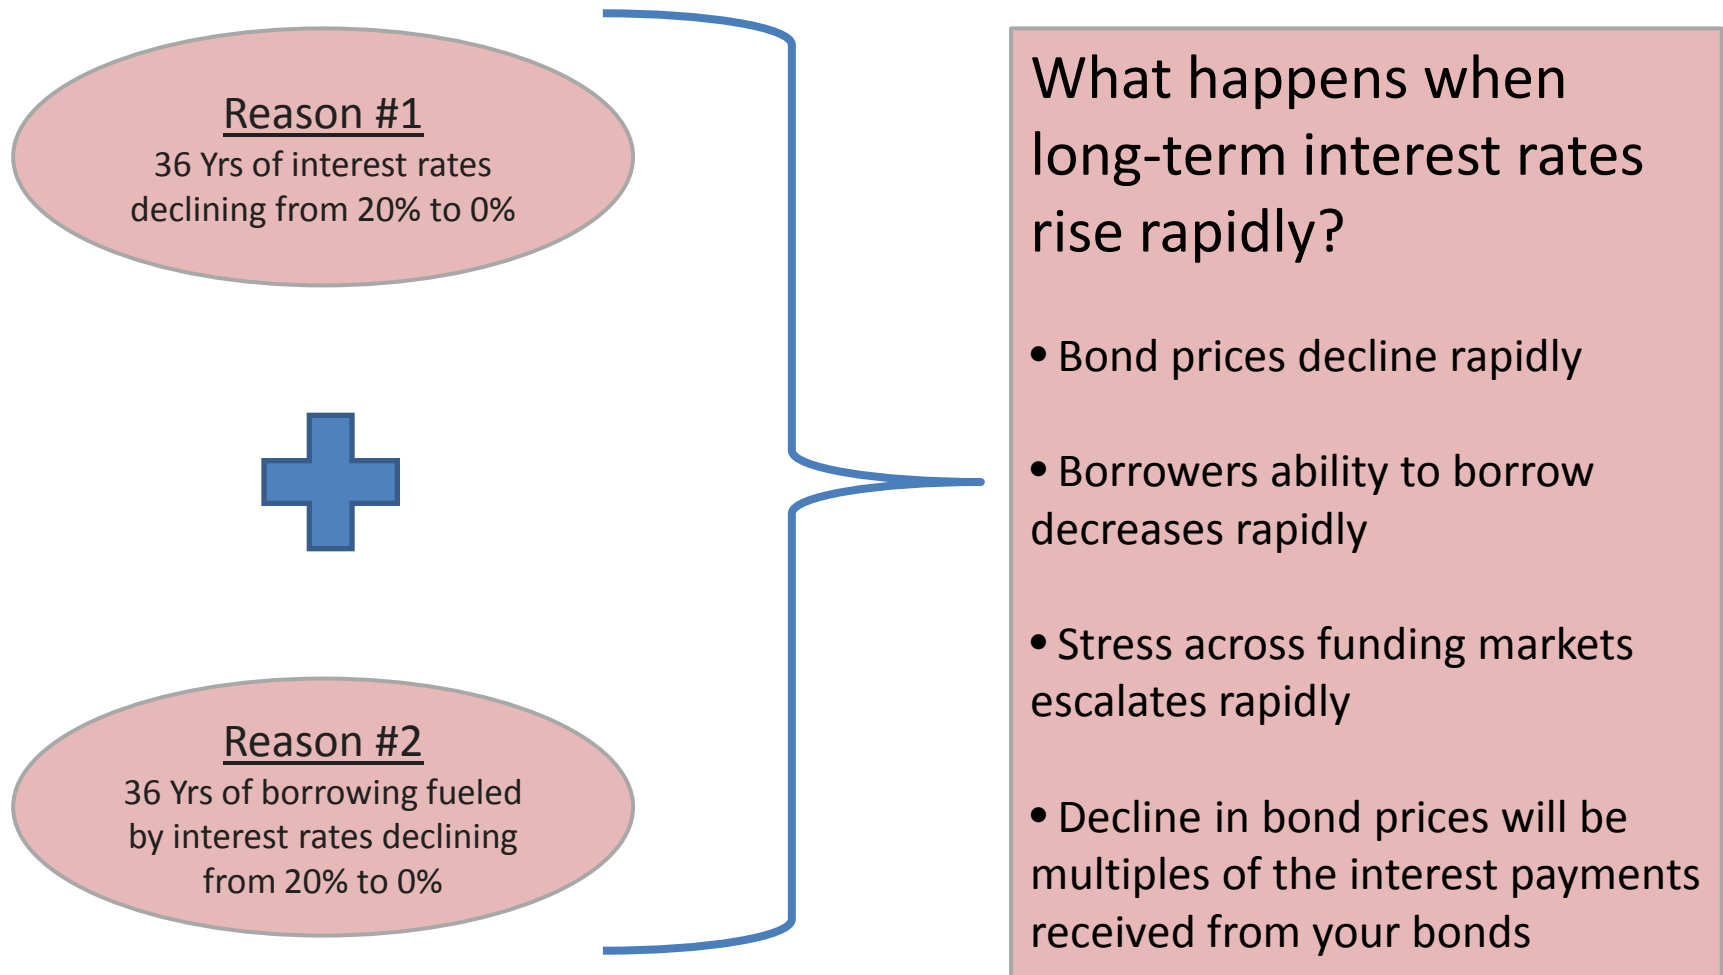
Reason #1
36 Yrs of interest rates declining from 20% to 0%

Reason #2
36 Yrs of borrowing fueled by interest rates declining from 20% to 0%

What happens when long-term interest rates rise rapidly?

• Bond prices decline rapidly

• Borrowers ability to borrow decreases rapidly

• Stress across funding markets escalates rapidly

• Decline in bond prices will be multiples of the interest payments received from your bonds